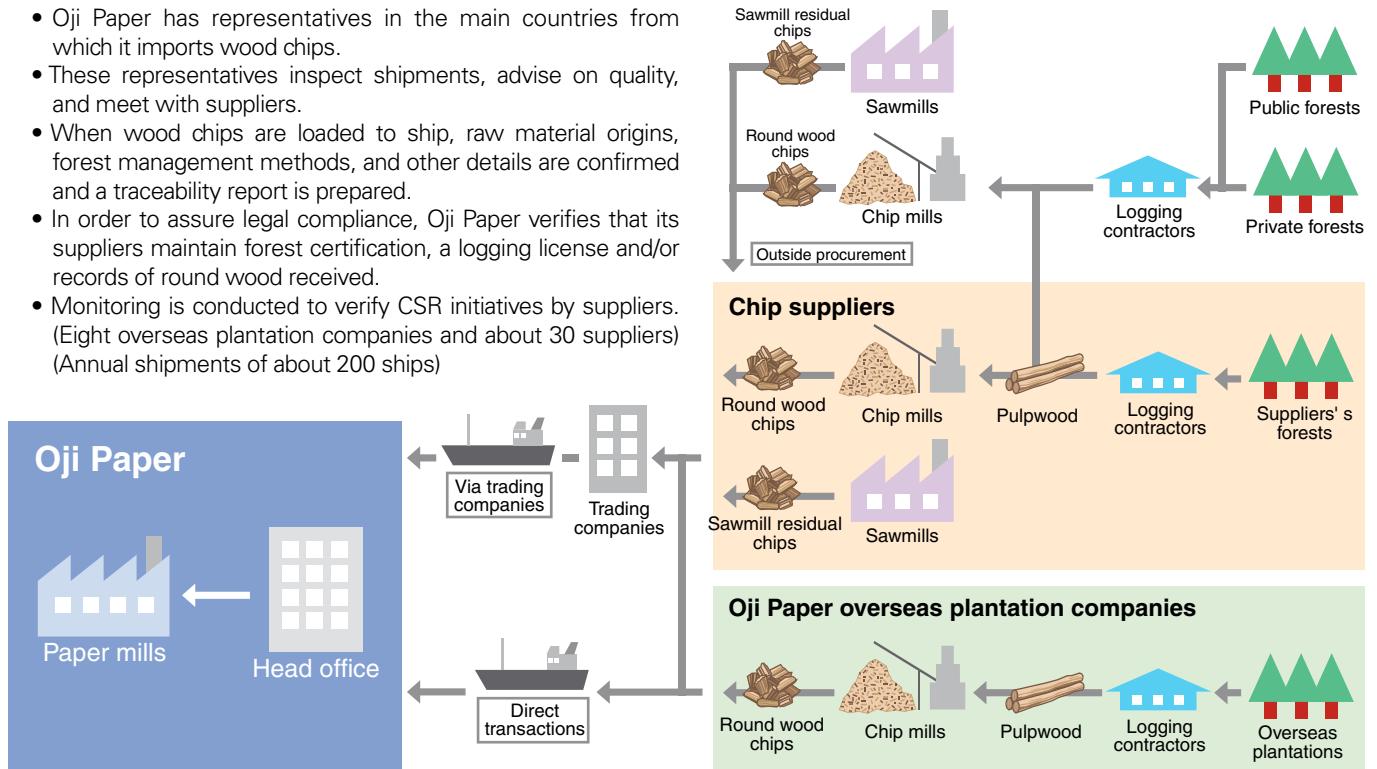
• Oji Paper has representatives in the main countries from which it imports wood chips.
• These representatives inspect shipments, advise on quality, and meet with suppliers.
• When wood chips are loaded to ship, raw material origins, forest management methods, and other details are confirmed and a traceability report is prepared.
• In order to assure legal compliance, Oji Paper verifies that its suppliers maintain forest certification, a logging license and/or records of round wood received.
• Monitoring is conducted to verify CSR initiatives by suppliers. (Eight overseas plantation companies and about 30 suppliers) (Annual shipments of about 200 ships)

Sawmill residual chips
Sawmills
Round wood chips
Chip mills
Outside procurement
Logging contractors
Public forests
Private forests

Chip suppliers
Round wood chips
Chip mills
Pulpwood
Logging contractors
Suppliers' s forests
Sawmill residual chips
Sawmills

Oji Paper
Paper mills
Head office
Via trading companies
Trading companies
Direct transactions

Oji Paper overseas plantation companies
Round wood chips
Chip mills
Pulpwood
Logging contractors
Overseas plantations